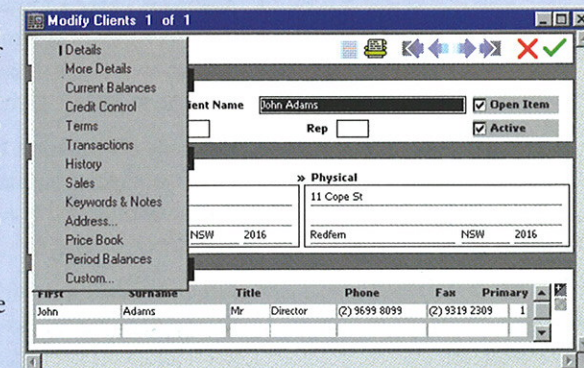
Modify Clients 1 of 1

Details
More Details
Current Balances
Credit Control
Terms
Transactions
History
Sales
Keywords & Notes
Address...
Price Book
Period Balances
Custom...

ient Name John Adams
Open Item
Rep
Active

» Physical
11 Cope St
NSW 2016
Redfern NSW 2016

| First | Surname | Title | | Phone | Fax | Primary |
|---|---|---|---|---|---|---|
| John | Adams | Mr | Director | (2) 9699 8099 | (2) 9319 2309 | 1 |